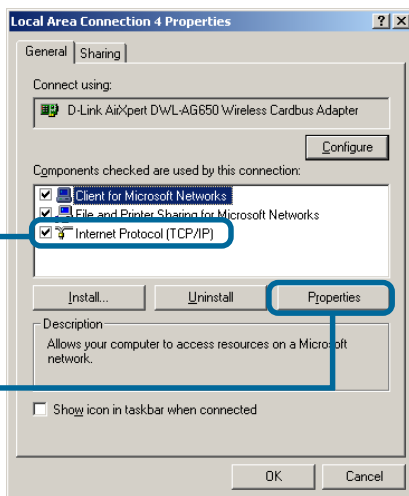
Local Area Connection 4 Properties
?
X
General
Sharing
Connect using:
D-Link AirXpert DWL-AG650 Wireless Cardbus Adapter
Configure
Components checked are used by this connection:
Client for Microsoft Networks
File and Printer Sharing for Microsoft Networks
Internet Protocol (TCP/IP)
Install...
Uninstall
Properties
Description
Allows your computer to access resources on a Microsoft network.
Show icon in taskbar when connected
OK
Cancel